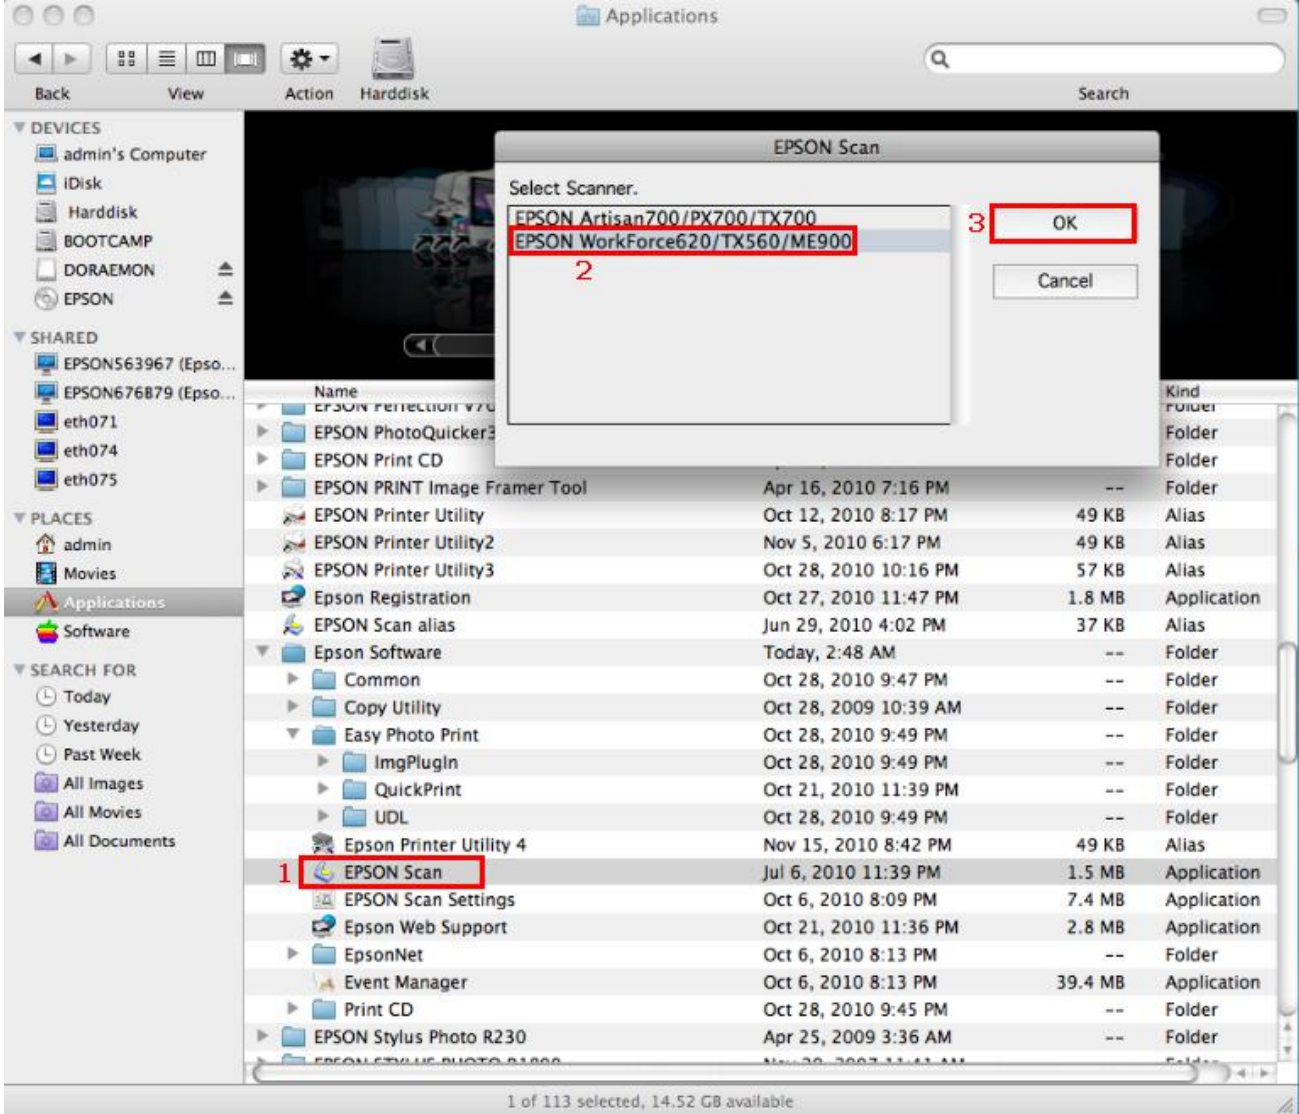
Applications

Back View Action Harddisk Search

DEVICES
admin's Computer
iDisk
Harddisk
BOOTCAMP
DORAEMON
EPSON

SHARED
EPSON563967 (Epso...
EPSON676879 (Epso...
eth071
eth074
eth075

PLACES
admin
Movies
Applications
Software

SEARCH FOR
Today
Yesterday
Past Week
All Images
All Movies
All Documents

EPSON Scan
Select Scanner.
EPSON Artisan700/PX700/TX700
EPSON WorkForce620/TX560/ME900
2
3
OK
Cancel

| Name | | | Kind |
|---|---|---|---|
| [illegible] | | | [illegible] |
| EPSON PhotoQuicker3 | | | Folder |
| EPSON Print CD | | | Folder |
| EPSON PRINT Image Framer Tool | Apr 16, 2010 7:16 PM | -- | Folder |
| EPSON Printer Utility | Oct 12, 2010 8:17 PM | 49 KB | Alias |
| EPSON Printer Utility2 | Nov 5, 2010 6:17 PM | 49 KB | Alias |
| EPSON Printer Utility3 | Oct 28, 2010 10:16 PM | 57 KB | Alias |
| Epson Registration | Oct 27, 2010 11:47 PM | 1.8 MB | Application |
| EPSON Scan alias | Jun 29, 2010 4:02 PM | 37 KB | Alias |
| Epson Software | Today, 2:48 AM | -- | Folder |
| Common | Oct 28, 2010 9:47 PM | -- | Folder |
| Copy Utility | Oct 28, 2009 10:39 AM | -- | Folder |
| Easy Photo Print | Oct 28, 2010 9:49 PM | -- | Folder |
| ImgPlugIn | Oct 28, 2010 9:49 PM | -- | Folder |
| QuickPrint | Oct 21, 2010 11:39 PM | -- | Folder |
| UDL | Oct 28, 2010 9:49 PM | -- | Folder |
| Epson Printer Utility 4 | Nov 15, 2010 8:42 PM | 49 KB | Alias |
| 1 EPSON Scan | Jul 6, 2010 11:39 PM | 1.5 MB | Application |
| EPSON Scan Settings | Oct 6, 2010 8:09 PM | 7.4 MB | Application |
| Epson Web Support | Oct 21, 2010 11:36 PM | 2.8 MB | Application |
| EpsonNet | Oct 6, 2010 8:13 PM | -- | Folder |
| Event Manager | Oct 6, 2010 8:13 PM | 39.4 MB | Application |
| Print CD | Oct 28, 2010 9:45 PM | -- | Folder |
| EPSON Stylus Photo R230 | Apr 25, 2009 3:36 AM | -- | Folder |
| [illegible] | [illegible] | | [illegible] |

1 of 113 selected, 14.52 GB available